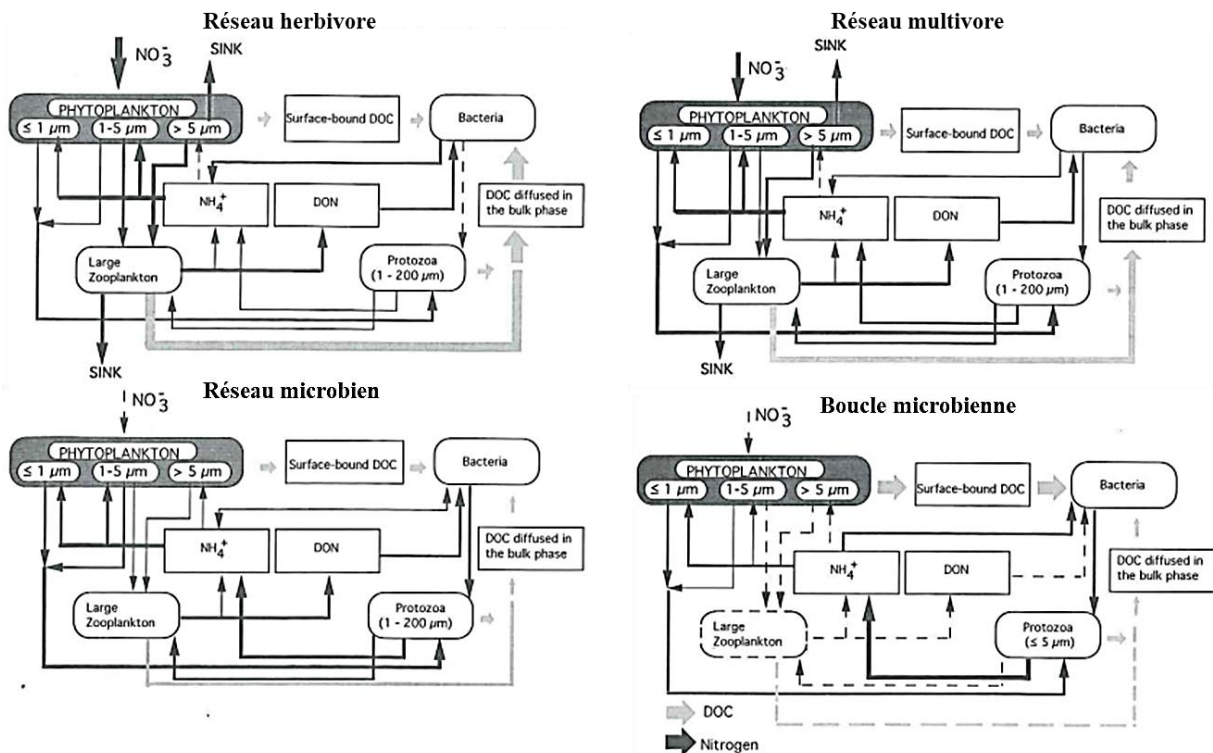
Réseau herbivore

$NO_3^-$

SINK

PHYTOPLANKTON

≤ 1 μm

1-5 μm

> 5 μm

Surface-bound DOC

Bacteria

$NH_4^+$

DON

DOC diffused in the bulk phase

Large Zooplankton

Protozoa (1 - 200 μm)

SINK

Réseau multivore

$NO_3^-$

SINK

PHYTOPLANKTON

≤ 1 μm

1-5 μm

> 5 μm

Surface-bound DOC

Bacteria

$NH_4^+$

DON

DOC diffused in the bulk phase

Large Zooplankton

Protozoa (1 - 200 μm)

SINK

Réseau microbien

$NO_3^-$

PHYTOPLANKTON

≤ 1 μm

1-5 μm

> 5 μm

Surface-bound DOC

Bacteria

$NH_4^+$

DON

DOC diffused in the bulk phase

Large Zooplankton

Protozoa (1 - 200 μm)

Boucle microbienne

$NO_3^-$

PHYTOPLANKTON

≤ 1 μm

1-5 μm

> 5 μm

Surface-bound DOC

Bacteria

$NH_4^+$

DON

DOC diffused in the bulk phase

Large Zooplankton

Protozoa (≤ 5 μm)

DOC

Nitrogen